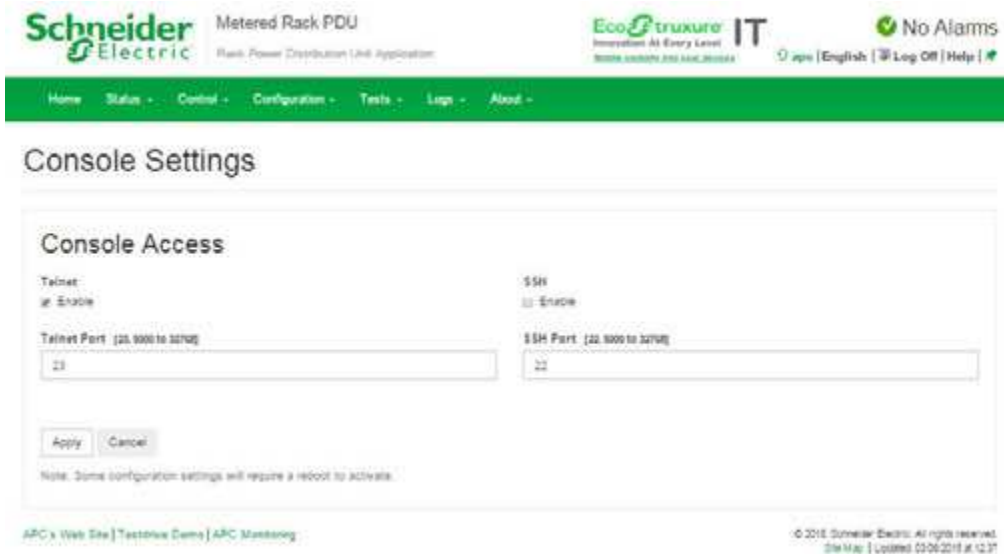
Schneider Electric

Metered Rack PDU

Rack Power Distribution Unit Application

EcoStruxure IT

Innovation At Every Level

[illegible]

No Alarms

apc | English | Log Off | Help |

Home Status Control Configuration Tests Logs About

Console Settings

Console Access

Telnet

Enable

SSH

Enable

Telnet Port [23, 5000 to 32768]

23

SSH Port [22, 5000 to 32768]

22

Apply Cancel

Note: Some configuration settings will require a reboot to activate.

APC's Web Site | Testdrive Demo | APC Monitoring

© 2018 Schneider Electric. All rights reserved.

Site Map | Updated 03/06/2018 at 12:3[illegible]